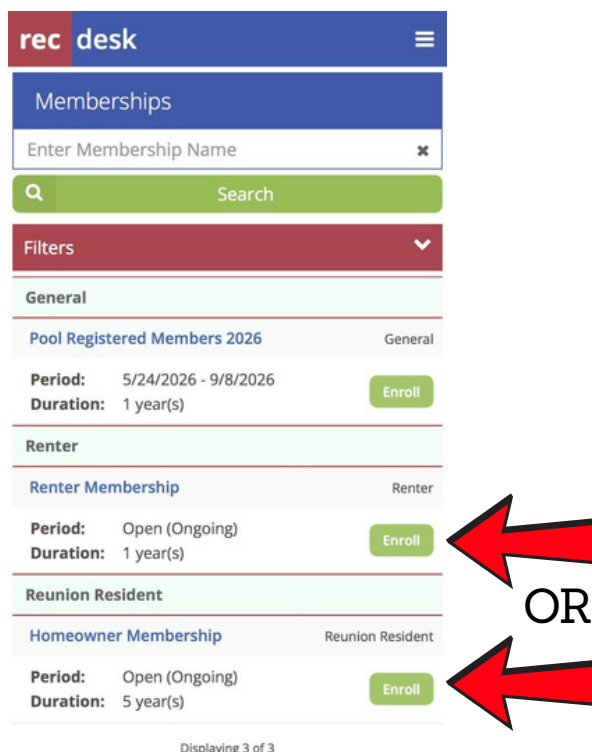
rec desk

Memberships

Enter Membership Name

Search

Filters

General

Pool Registered Members 2026 General

Period: 5/24/2026 - 9/8/2026
Duration: 1 year(s)

Enroll

Renter

Renter Membership Renter

Period: Open (Ongoing)
Duration: 1 year(s)

Enroll

Reunion Resident

Homeowner Membership Reunion Resident

Period: Open (Ongoing)
Duration: 5 year(s)

Enroll

OR

Displaying 3 of 3